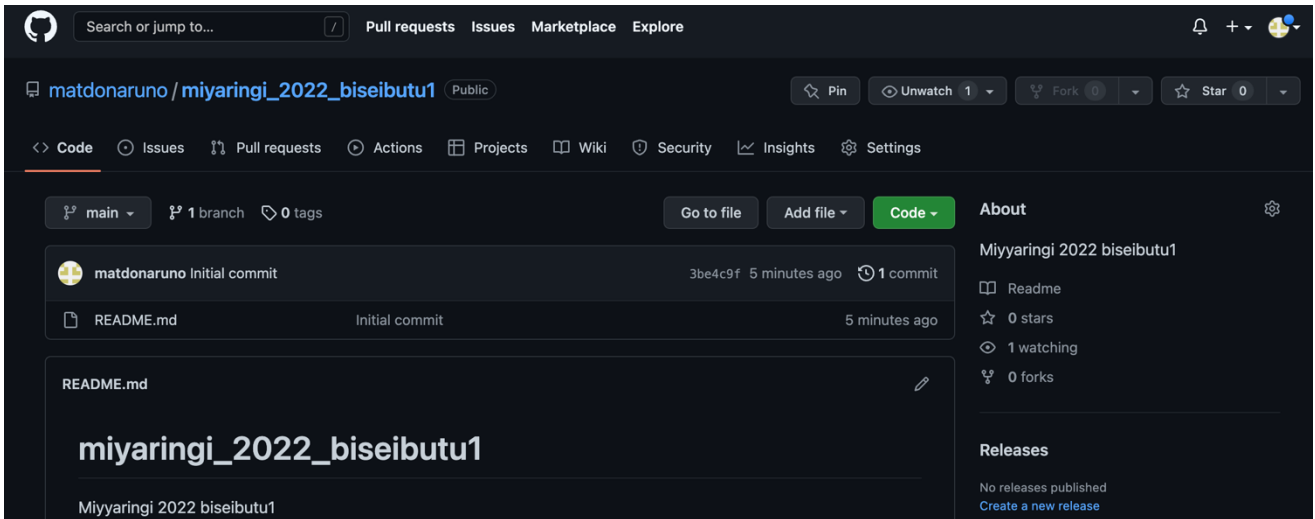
Search or jump to... /

Pull requests Issues Marketplace Explore

matdonaruno / miyaringi_2022_biseibutu1 Public

Pin

Unwatch 1

Fork 0

Star 0

Code Issues Pull requests Actions Projects Wiki Security Insights Settings

main

1 branch

0 tags

Go to file

Add file

Code

matdonaruno Initial commit

3be4c9f 5 minutes ago

1 commit

README.md

Initial commit

5 minutes ago

README.md

miyaringi_2022_biseibutu1

Miyyaringi 2022 biseibutu1

About

Miyyaringi 2022 biseibutu1

Readme

0 stars

1 watching

0 forks

Releases

No releases published

Create a new release